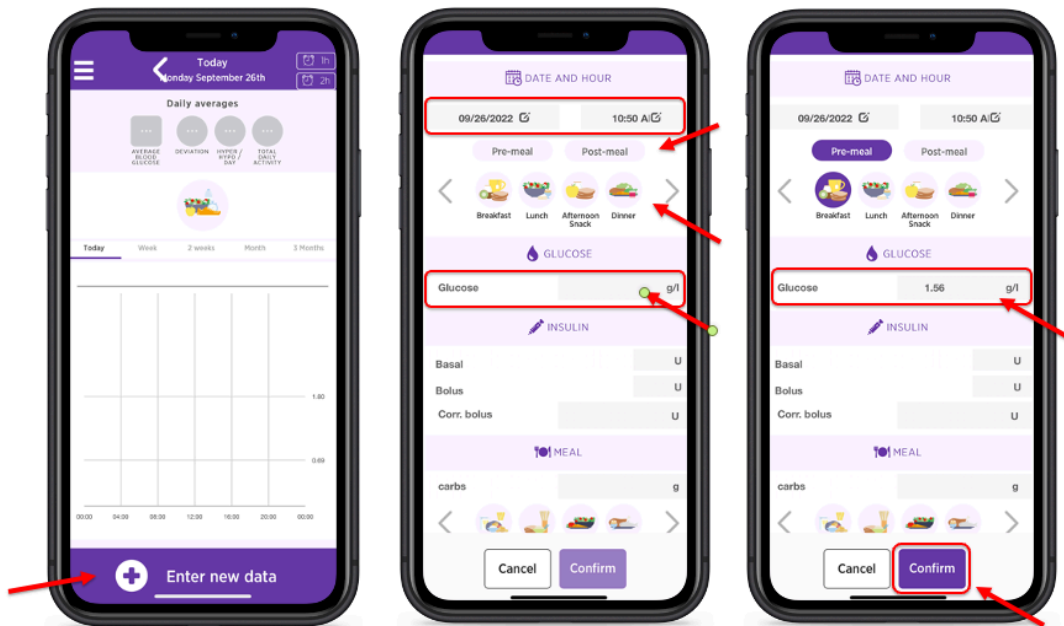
Today
Monday September 26th
1h
2h
Daily averages
...
AVERAGE BLOOD GLUCOSE
...
DEVIATION
...
HYPER / HYPO / DAY
...
TOTAL DAILY ACTIVITY
Today
Week
2 weeks
Month
3 Months
1.80
0.69
00:00
04:00
08:00
12:00
16:00
20:00
00:00
Enter new data

DATE AND HOUR
09/26/2022
10:50 AM
Pre-meal
Post-meal
Breakfast
Lunch
Afternoon Snack
Dinner
GLUCOSE
Glucose
g/l
INSULIN
Basal
U
Bolus
U
Corr. bolus
U
MEAL
carbs
g
Cancel
Confirm

DATE AND HOUR
09/26/2022
10:50 AM
Pre-meal
Post-meal
Breakfast
Lunch
Afternoon Snack
Dinner
GLUCOSE
Glucose
1.56
g/l
INSULIN
Basal
U
Bolus
U
Corr. bolus
U
MEAL
carbs
g
Cancel
Confirm